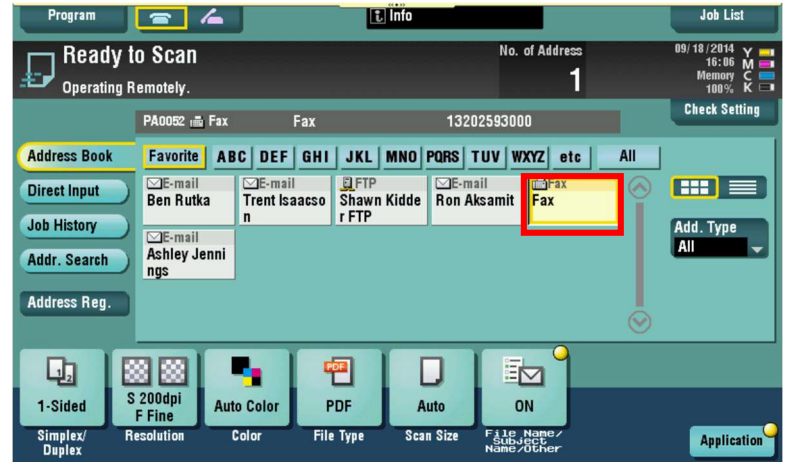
Program

Info

Job List

Ready to Scan

Operating Remotely.

No. of Address

1

09/18/2014
16:06
Memory
100%

Y
M
C
K

Check Setting

PA0052 Fax

Fax

13202593000

Address Book

Direct Input

Job History

Addr. Search

Address Reg.

Favorite

ABC

DEF

GHI

JKL

MNO

PQRS

TUV

WXYZ

etc

All

E-mail
Ben Rutka

E-mail
Trent Isaacson

FTP
Shawn Kidder FTP

E-mail
Ron Aksamit

Fax
Fax

E-mail
Ashley Jennings

Add. Type

All

1-Sided

Simplex/ Duplex

S 200dpi F Fine

Resolution

Auto Color

Color

PDF

PDF

File Type

Auto

Scan Size

ON

File Name/ Subject Name/Other

Application